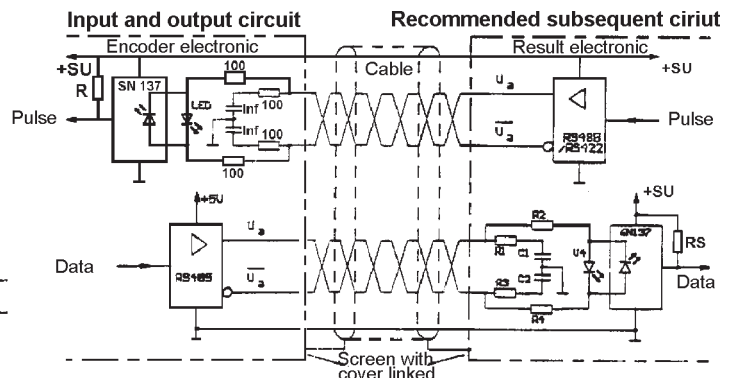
Input and output circuit

Recommended subsequent ciriut

Encoder electronic

Result electronic

+SU

R

SN 137

LED

100

Inf

100

Inf

100

100

Pulse

Cable

$U_a$

$\overline{U_a}$

+SU

RS485
/RS422

Pulse

+5U

$U_a$

$\overline{U_a}$

Data

RS485

R2

R1

C1

C2

R3

R4

U4

6N137

+SU

RS

Data

Screen with cover linked